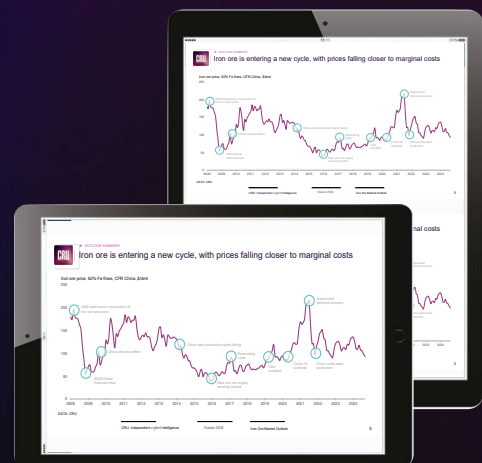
OUTLOOK SUMMARY

CRU

Iron ore is entering a new cycle, with prices falling closer to marginal costs

Iron ore price, 62% Fe fines, CFR China, $/dmt

250

200

150

100

50

0

2008 2009 2010 2011 2012 2013 2014 2015 2016 2017 2018 2019 2020 2021 2022 2023 2024

2008 steel boom; introduction of iron ore quarterlies

China stimulus effect

2008 Global financial crisis

China steel production restart, falling

New iron ore supply entering market

Restocking cycle

Vale accident

Covid-19 outbreak

Global steel demand recovery

China home steel production

DATA: CRU

CRU: Independent, right intelligence

October 2024

Iron Ore Market Outlook

5